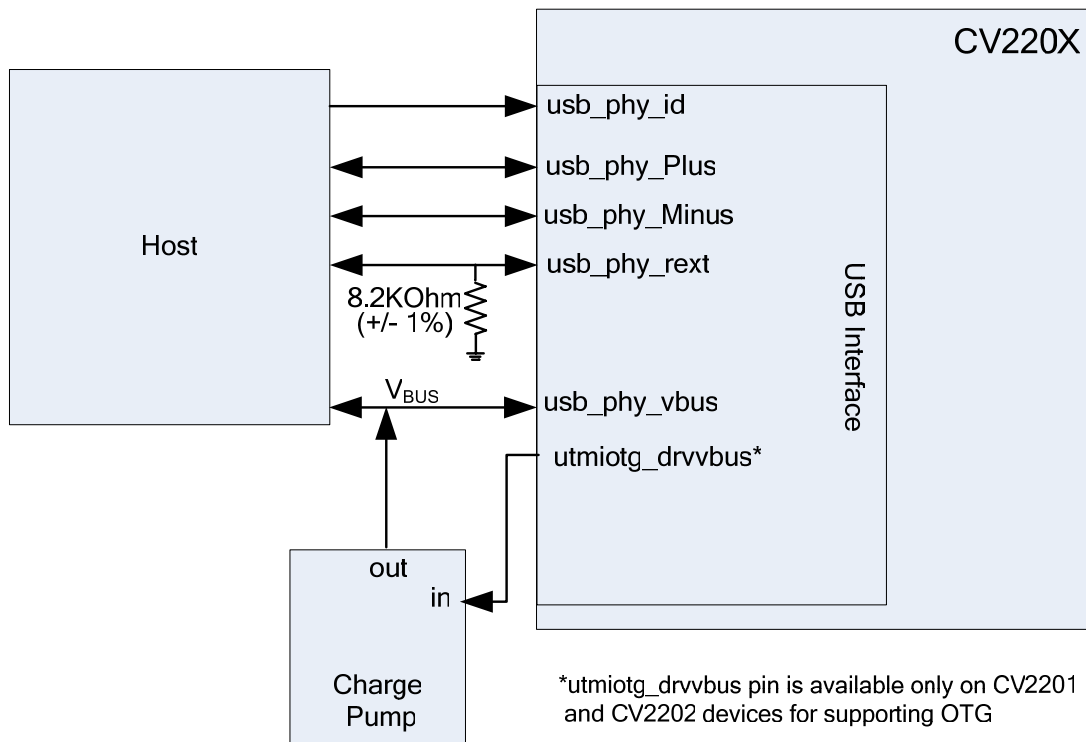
CV220X

Host

usb_phy_id

usb_phy_Plus

usb_phy_Minus

usb_phy_rext

8.2KOhm (+/- 1%)

$V_{BUS}$

usb_phy_vbus

utmiotg_drvvbus*

USB Interface

out

in

Charge Pump

*utmiotg_drvvbus pin is available only on CV2201 and CV2202 devices for supporting OTG